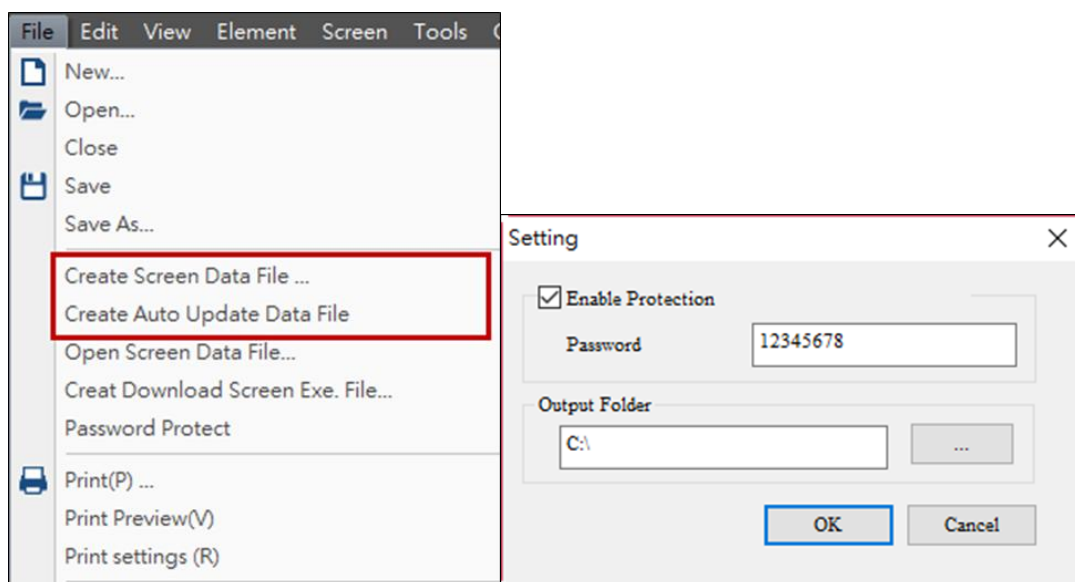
File Edit View Element Screen Tools

New...
Open...
Close
Save
Save As...
Create Screen Data File ...
Create Auto Update Data File
Open Screen Data File...
Creat Download Screen Exe. File...
Password Protect
Print(P) ...
Print Preview(V)
Print settings (R)

Setting

Enable Protection
Password 12345678

Output Folder
C:\
...

OK Cancel